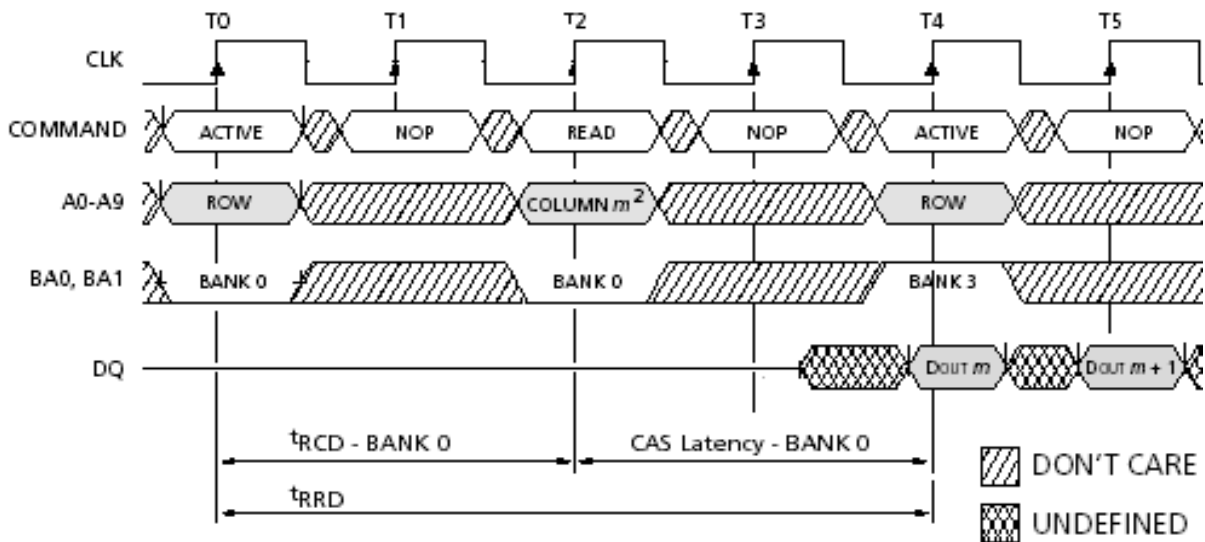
T0 T1 T2 T3 T4 T5

CLK

COMMAND ACTIVE NOP READ NOP ACTIVE NOP

A0-A9 ROW COLUMN $m^2$ ROW

BA0, BA1 BANK 0 BANK 0 BANK 3

DQ DOUT $m$ DOUT $m + 1$

$t_{RCD}$ - BANK 0

CAS Latency - BANK 0

$t_{RRD}$

DON'T CARE

UNDEFINED